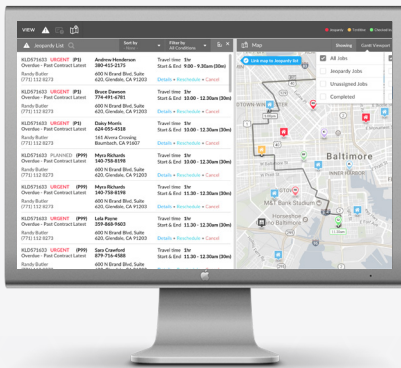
VIEW

Jeopardy Confident Complete

Jeopardy List

Sort by Filter by All Conditions

Map Showing Cords Viewport

Link map to Jeopardy list

All Jobs
Jeopardy Jobs
Unassigned Jobs
Completed

KLD571633 URGENT (P1) Overdue - Past Contract Latest
Randy Butler (771) 112 8273
Andrew Henderson 380-415-2175
600 N Brand Blvd, Suite 620, Glendale, CA 91203
Travel time 1hr Start & End 9:00 - 9:30am (30m)
Details • Reschedule • Cancel

KLD571633 URGENT (P1) Overdue - Past Contract Latest
Randy Butler (771) 112 8273
Bruce Dawson 774-491-6781
600 N Brand Blvd, Suite 620, Glendale, CA 91203
Travel time 1hr Start & End 10:00 - 12.30am (30m)
Details • Reschedule • Cancel

KLD571633 URGENT (P1) Overdue - Past Contract Latest
Randy Butler (771) 112 8273
Daisy Morris 624-053-4518
165 Alvera Crossing Burbank, CA 91607
Travel time 1hr Start & End 10:00 - 12.30am (30m)
Details • Reschedule • Cancel

KLD571633 PLANNED (P99) Overdue - Past Contract Latest
Randy Butler (771) 112 8273
Myra Richards 140-758-8198
600 N Brand Blvd, Suite 620, Glendale, CA 91203
Travel time 1hr Start & End 10:00 - 12.30am (30m)
Details • Reschedule • Cancel

KLD571633 URGENT (P99) Overdue - Past Contract Latest
Randy Butler (771) 112 8273
Myra Richards 140-758-8198
600 N Brand Blvd, Suite 620, Glendale, CA 91203
Travel time 1hr Start & End 10:00 - 12.30am (30m)
Details • Reschedule • Cancel

KLD571633 URGENT (P1) Overdue - Past Contract Latest
Randy Butler (771) 112 8273
Lola Payne 359-868-9603
600 N Brand Blvd, Suite 620, Glendale, CA 91203
Travel time 1hr Start & End 11.30 - 12.30am (30m)
Details • Reschedule • Cancel

KLD571633 URGENT (P99) Overdue - Past Contract Latest
Randy Butler (771) 112 8273
Sara Crawford 879-716-4588
600 N Brand Blvd, Suite 620, Glendale, CA 91203
Travel time 1hr Start & End 11.30 - 12.30am (30m)
Details • Reschedule • Cancel

Baltimore
M&T Bank Stadium
INNER HARBOR
Horseshoe Baltimore